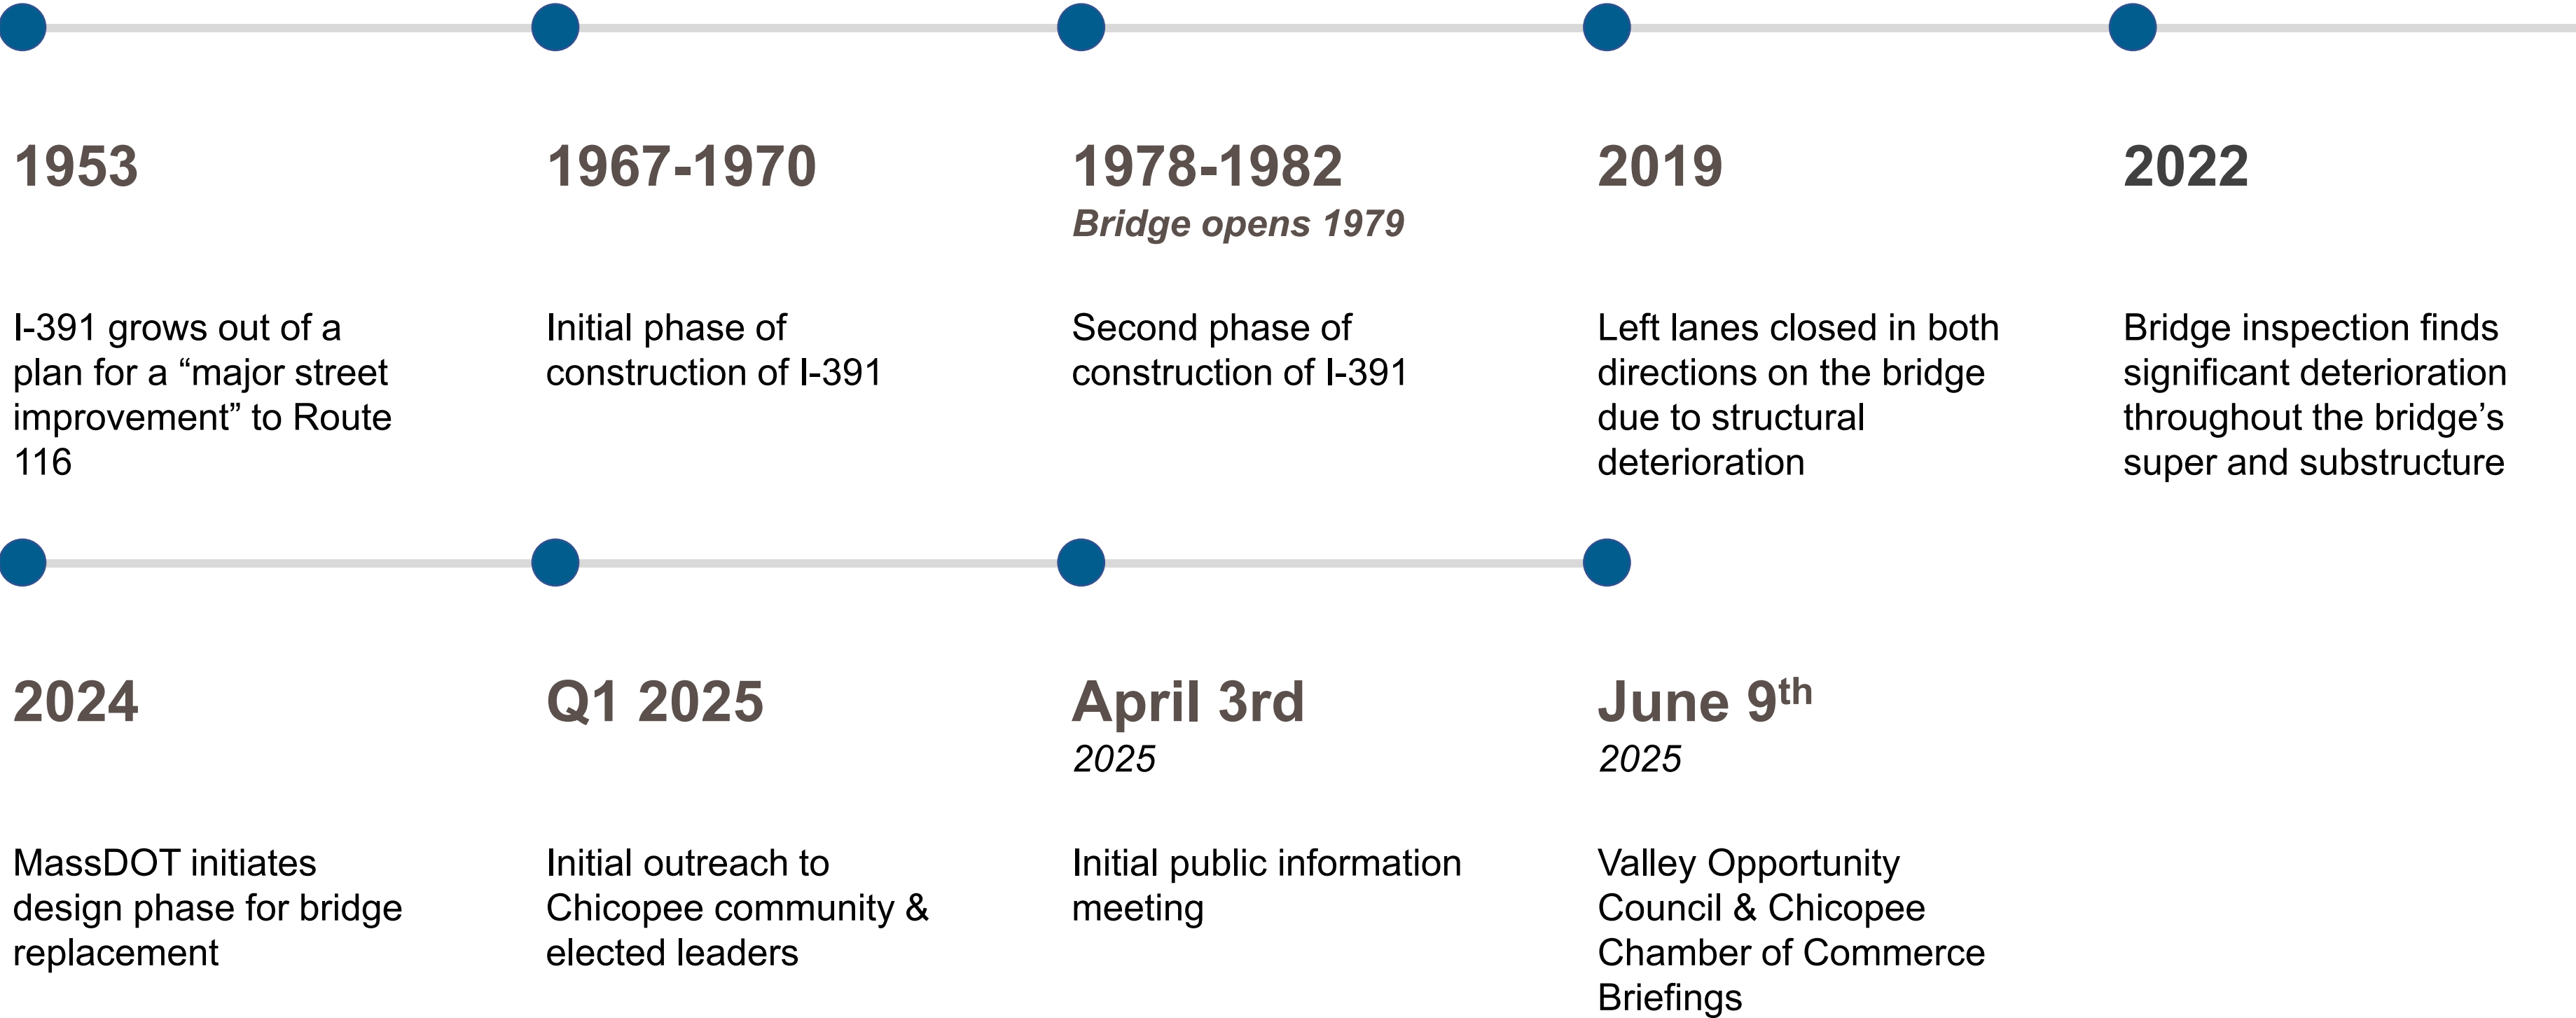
1953

I-391 grows out of a plan for a “major street improvement” to Route 116

1967-1970

Initial phase of construction of I-391

1978-1982
*Bridge opens 1979*

Second phase of construction of I-391

2019

Left lanes closed in both directions on the bridge due to structural deterioration

2022

Bridge inspection finds significant deterioration throughout the bridge’s super and substructure

2024

MassDOT initiates design phase for bridge replacement

Q1 2025

Initial outreach to Chicopee community & elected leaders

April 3rd
*2025*

Initial public information meeting

June 9$^{th}$
*2025*

Valley Opportunity Council & Chicopee Chamber of Commerce Briefings